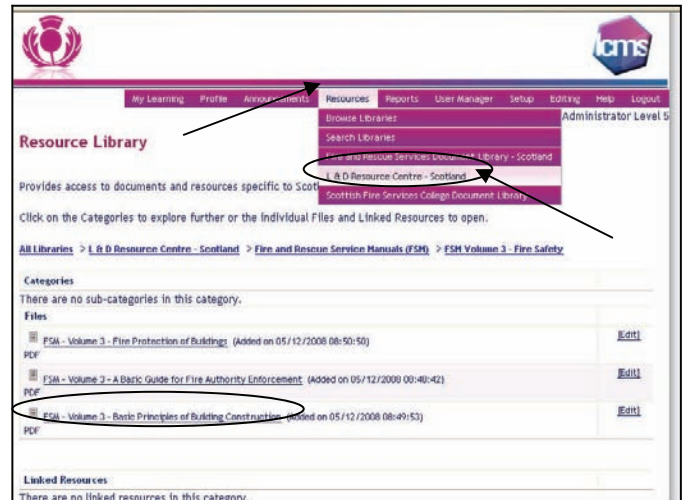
lcms

My Learning Profile Announcements Resources Reports User Manager Setup Editing Help Logout

Administrator Level 5

Browse Libraries
Search Libraries
Fire and Rescue Services Document Library - Scotland
L & D Resource Centre - Scotland
Scottish Fire Services College Document Library

Resource Library

Provides access to documents and resources specific to Scot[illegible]

Click on the Categories to explore further or the individual Files and Linked Resources to open.

All Libraries > L & D Resource Centre - Scotland > Fire and Rescue Service Manuals (FSM) > FSM Volume 3 - Fire Safety

Categories

There are no sub-categories in this category.

Files

FSM - Volume 3 - Fire Protection of Buildings (Added on 05/12/2008 08:50:50) PDF [Edit]

FSM - Volume 3 - A Basic Guide for Fire Authority Enforcement (Added on 05/12/2008 08:40:42) PDF [Edit]

FSM - Volume 3 - Basic Principles of Building Construction (Added on 05/12/2008 08:49:53) PDF [Edit]

Linked Resources

There are no linked resources in this category.